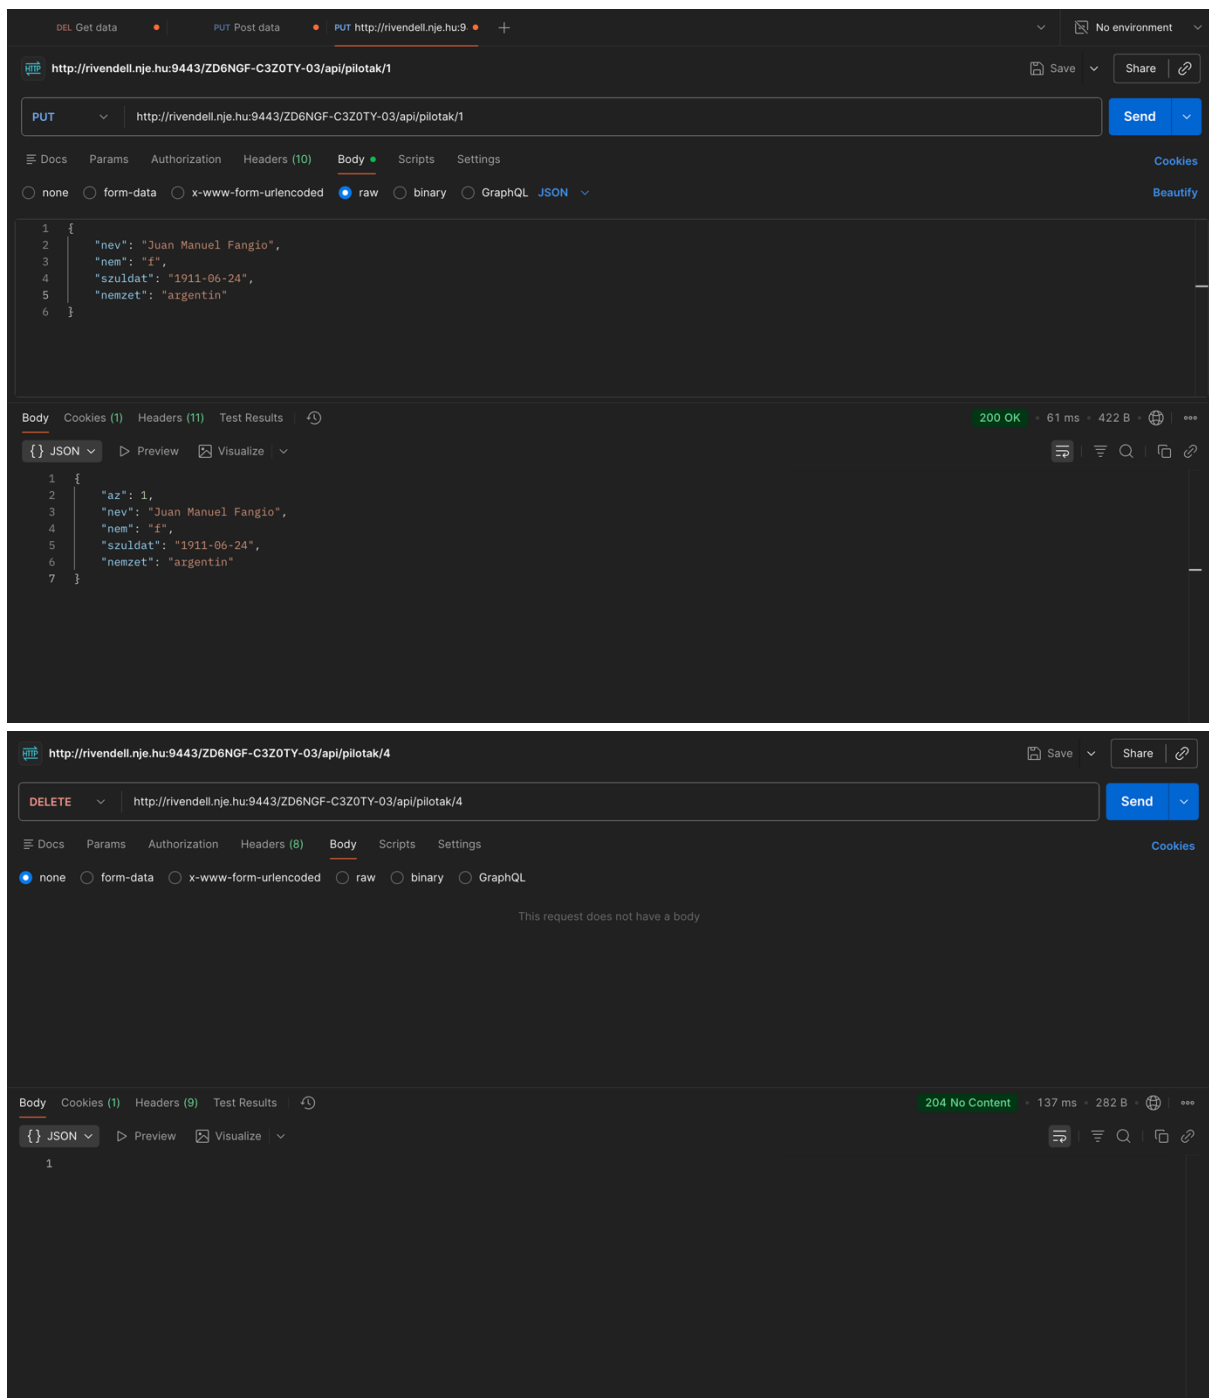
DEL Get data
PUT Post data
PUT http://rivendell.nje.hu:9
No environment

http://rivendell.nje.hu:9443/ZD6NGF-C3Z0TY-03/api/pilotak/1
Save
Share

PUT http://rivendell.nje.hu:9443/ZD6NGF-C3Z0TY-03/api/pilotak/1
Send

Docs Params Authorization Headers (10) Body Scripts Settings
Cookies

none form-data x-www-form-urlencoded raw binary GraphQL JSON
Beautify

1 {
2 "nev": "Juan Manuel Fangio",
3 "nem": "f",
4 "szuldat": "1911-06-24",
5 "nemzet": "argentin"
6 }

Body Cookies (1) Headers (11) Test Results
200 OK 61 ms 422 B

{ } JSON Preview Visualize

1 {
2 "az": 1,
3 "nev": "Juan Manuel Fangio",
4 "nem": "f",
5 "szuldat": "1911-06-24",
6 "nemzet": "argentin"
7 }

http://rivendell.nje.hu:9443/ZD6NGF-C3Z0TY-03/api/pilotak/4
Save
Share

DELETE http://rivendell.nje.hu:9443/ZD6NGF-C3Z0TY-03/api/pilotak/4
Send

Docs Params Authorization Headers (8) Body Scripts Settings
Cookies

none form-data x-www-form-urlencoded raw binary GraphQL

This request does not have a body

Body Cookies (1) Headers (9) Test Results
204 No Content 137 ms 282 B

{ } JSON Preview Visualize

1